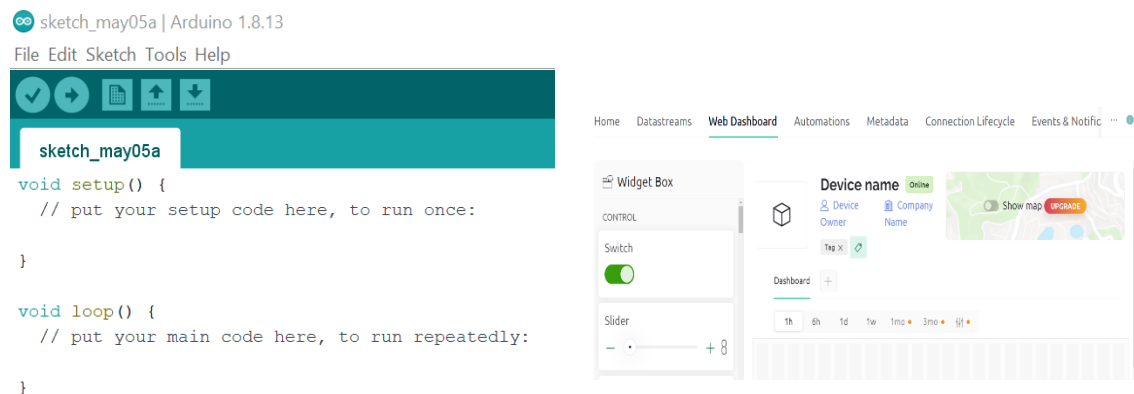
sketch_may05a | Arduino 1.8.13

File Edit Sketch Tools Help

sketch_may05a

void setup() {
  // put your setup code here, to run once:

}

void loop() {
  // put your main code here, to run repeatedly:

}

Home Datastreams Web Dashboard Automations Metadata Connection Lifecycle Events & Notific ...

Widget Box

CONTROL

Switch

Slider

− + 8

Device name Online

Device Owner

Company Name

Tag ×

Show map UPGRADE

Dashboard +

1h 6h 1d 1w 1mo 3mo